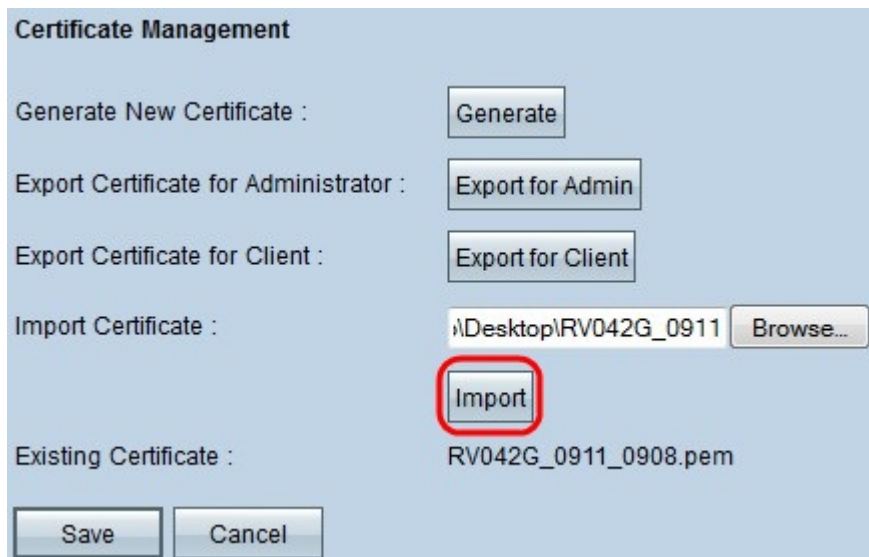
Certificate Management

Generate New Certificate : Generate

Export Certificate for Administrator : Export for Admin

Export Certificate for Client : Export for Client

Import Certificate : \Desktop\RV042G_0911 Browse...

Import

Existing Certificate : RV042G_0911_0908.pem

Save Cancel